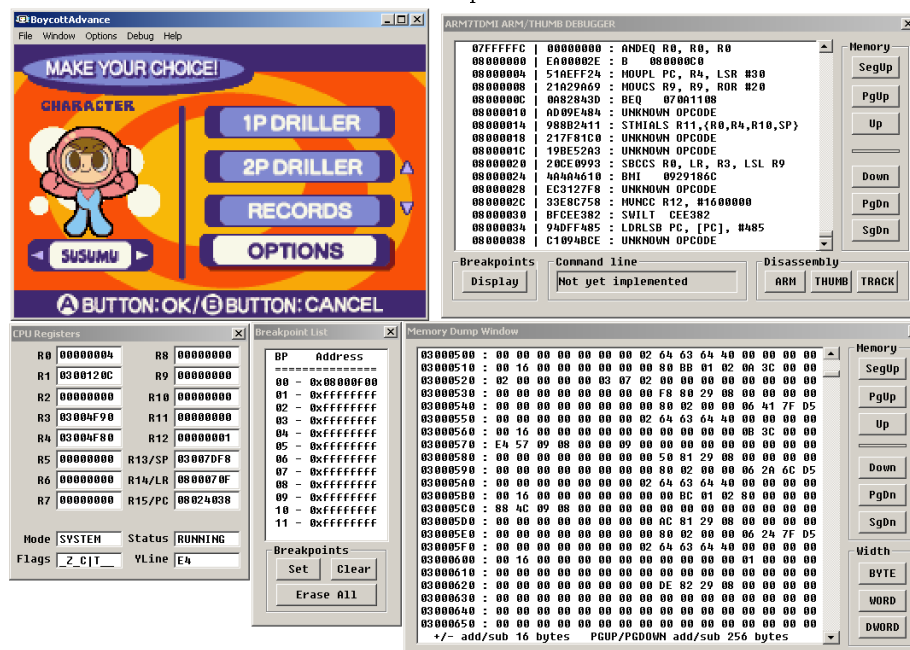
BoycottAdvance
File Window Options Debug Help

MAKE YOUR CHOICE!
CHARACTER
1P DRILLER
2P DRILLER
RECORDS
OPTIONS
SUSUMU
A BUTTON: OK / B BUTTON: CANCEL

ARM7TDMI ARM/THUMB DEBUGGER

07FFFFFC | 00000000 : ANDEQ R0, R0, R0
08000000 | EA00002E : B 080000C0
08000004 | 51AEFF24 : MOVPL PC, R4, LSR #30
08000008 | 21A29A69 : MOVCS R9, R9, ROR #20
0800000C | 0A82843D : BEQ 070A1108
08000010 | AD09E484 : UNKNOWN OPCODE
08000014 | 988D2411 : STMIALS R11,{R0,R4,R10,SP}
08000018 | 217F81C0 : UNKNOWN OPCODE
0800001C | 19BE52A3 : UNKNOWN OPCODE
08000020 | 20CE0993 : SBCCS R0, LR, R3, LSL R9
08000024 | 4A4A4610 : BMI 0929186C
08000028 | EC3127F8 : UNKNOWN OPCODE
0800002C | 33E8C758 : MVNCC R12, #1600000
08000030 | BFCEE382 : SWILT CEE382
08000034 | 94DFF485 : LDRLSB PC, [PC], #485
08000038 | C1094BCE : UNKNOWN OPCODE

Memory
SegUp
PgUp
Up
Down
PgDn
SgDn

Breakpoints
Display
Command line
Not yet implemented
Disassembly
ARM THUMB TRACK

CPU Registers
R0 00000004 R8 00000000
R1 0300120C R9 00000000
R2 00000000 R10 00000000
R3 03004F90 R11 00000000
R4 03004F80 R12 00000001
R5 00000000 R13/SP 03007DF8
R6 00000000 R14/LR 0800070F
R7 00000000 R15/PC 08024038
Mode SYSTEM Status RUNNING
Flags _Z_C|T__ YLine E4

Breakpoint List
BP Address
==============
00 - 0x08000F00
01 - 0xFFFFFFFF
02 - 0xFFFFFFFF
03 - 0xFFFFFFFF
04 - 0xFFFFFFFF
05 - 0xFFFFFFFF
06 - 0xFFFFFFFF
07 - 0xFFFFFFFF
08 - 0xFFFFFFFF
09 - 0xFFFFFFFF
10 - 0xFFFFFFFF
11 - 0xFFFFFFFF
Breakpoints
Set Clear
Erase All

Memory Dump Window
03000500 : 00 00 00 00 00 00 00 02 64 63 64 40 00 00 00 00
03000510 : 00 16 00 00 00 00 00 80 BB 01 02 0A 3C 00 00 00
03000520 : 02 00 00 00 00 03 07 02 00 00 00 00 00 00 00 00
03000530 : 00 00 00 00 00 00 00 F8 80 29 08 00 00 00 00 00
03000540 : 00 00 00 00 00 00 00 80 02 00 00 06 41 7F D5
03000550 : 00 00 00 00 00 00 00 02 64 63 64 40 00 00 00 00
03000560 : 00 16 00 00 00 00 00 00 00 00 00 00 0B 3C 00 00
03000570 : E4 57 09 08 00 00 09 00 00 00 00 00 00 00 00 00
03000580 : 00 00 00 00 00 00 00 00 50 81 29 08 00 00 00 00
03000590 : 00 00 00 00 00 00 00 80 02 00 00 06 2A 6C D5
030005A0 : 00 00 00 00 00 00 00 02 64 63 64 40 00 00 00 00
030005B0 : 00 16 00 00 00 00 00 00 BC 01 02 80 00 00 00 00
030005C0 : 88 4C 09 08 00 00 00 00 00 00 00 00 00 00 00 00
030005D0 : 00 00 00 00 00 00 00 00 AC 81 29 08 00 00 00 00
030005E0 : 00 00 00 00 00 00 00 80 02 00 00 06 24 7F D5
030005F0 : 00 00 00 00 00 00 00 02 64 63 64 40 00 00 00 00
03000600 : 00 16 00 00 00 00 00 00 00 00 00 00 01 00 00 00
03000610 : 00 00 00 00 00 00 00 00 00 00 00 00 00 00 00 00
03000620 : 00 00 00 00 00 00 00 00 DE 82 29 08 00 00 00 00
03000630 : 00 00 00 00 00 00 00 00 00 00 00 00 00 00 00 00
03000640 : 00 00 00 00 00 00 00 00 00 00 00 00 00 00 00 00
03000650 : 00 00 00 00 00 00 00 00 00 00 00 00 00 00 00 00
+/- add/sub 16 bytes PGUP/PGDOWN add/sub 256 bytes

Memory
SegUp
PgUp
Up
Down
PgDn
SgDn
Width
BYTE
WORD
DWORD